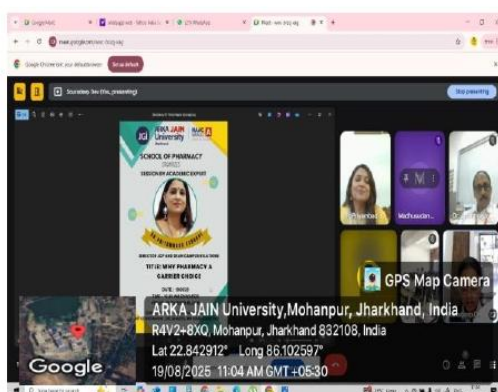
ARKA JAIN University

SCHOOL OF PHARMACY

DISCOVER ACADEMIC EXPERT

TITLE: WHY PHARMACY A CAREER CHOICE

Google

GPS Map Camera

ARKA JAIN University,Mohanpur, Jharkhand, India

R4V2+8XQ, Mohanpur, Jharkhand 832108, India

Lat 22.842912° Long 86.102597°

19/08/2025 11:04 AM GMT +05:30